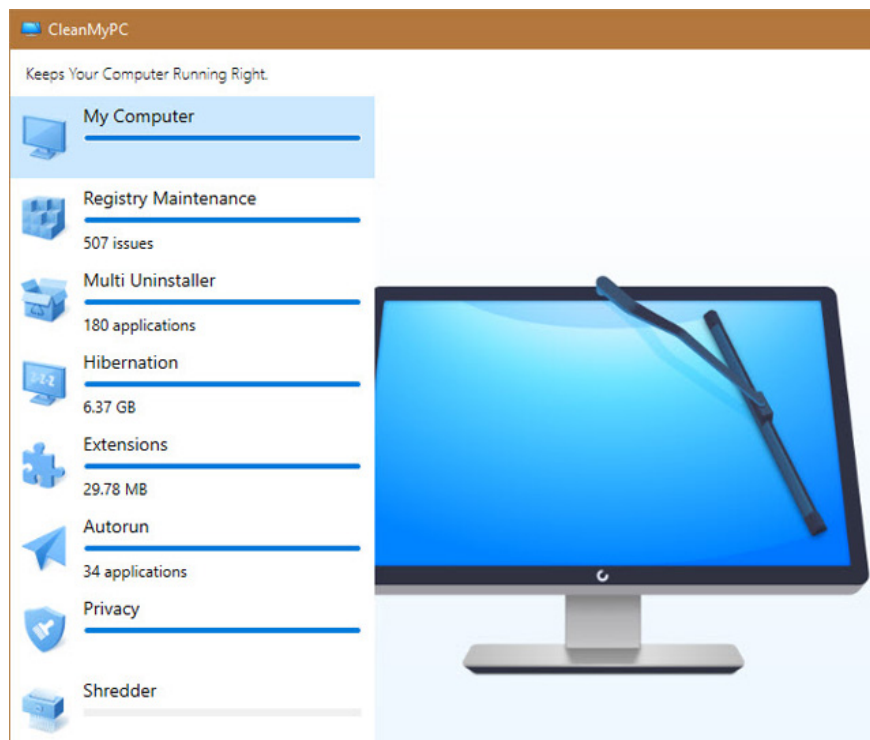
CleanMyPC

Keeps Your Computer Running Right.

My Computer

Registry Maintenance
507 issues

Multi Uninstaller
180 applications

Hibernation
6.37 GB

Extensions
29.78 MB

Autorun
34 applications

Privacy

Shredder